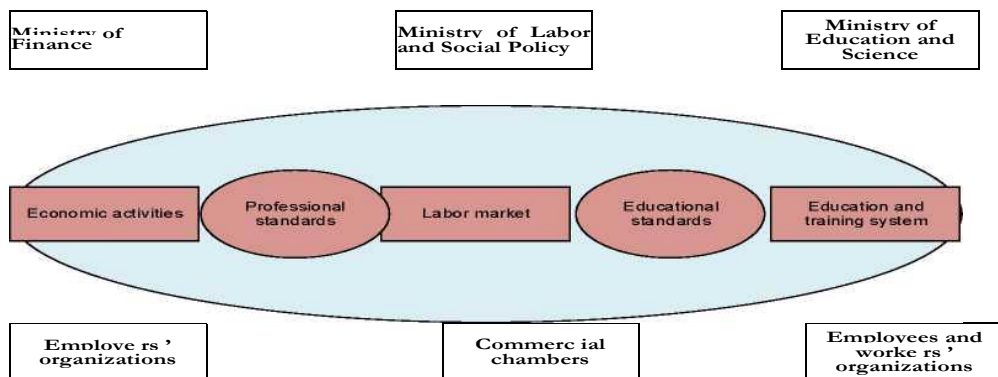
Ministry of Finance

Ministry of Labor and Social Policy

Ministry of Education and Science

Economic activities

Professional standards

Labor market

Educational standards

Education and training system

Employe rs ' organizations

Commerc ial chambers

Employees and worke rs ' organizations